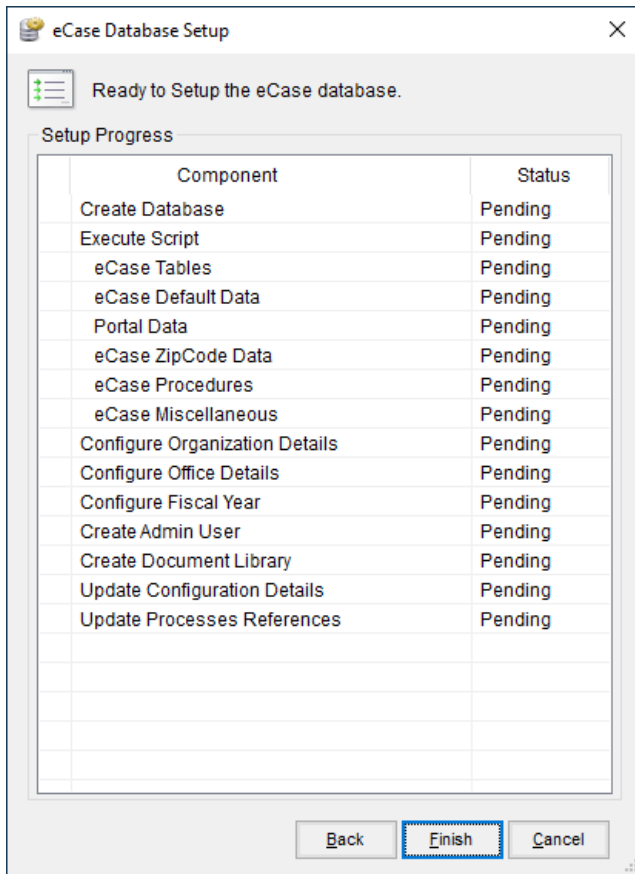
eCase Database Setup

Ready to Setup the eCase database.

Setup Progress

| Component | Status |
|---|---|
| Create Database | Pending |
| Execute Script | Pending |
| eCase Tables | Pending |
| eCase Default Data | Pending |
| Portal Data | Pending |
| eCase ZipCode Data | Pending |
| eCase Procedures | Pending |
| eCase Miscellaneous | Pending |
| Configure Organization Details | Pending |
| Configure Office Details | Pending |
| Configure Fiscal Year | Pending |
| Create Admin User | Pending |
| Create Document Library | Pending |
| Update Configuration Details | Pending |
| Update Processes References | Pending |

Back Finish Cancel